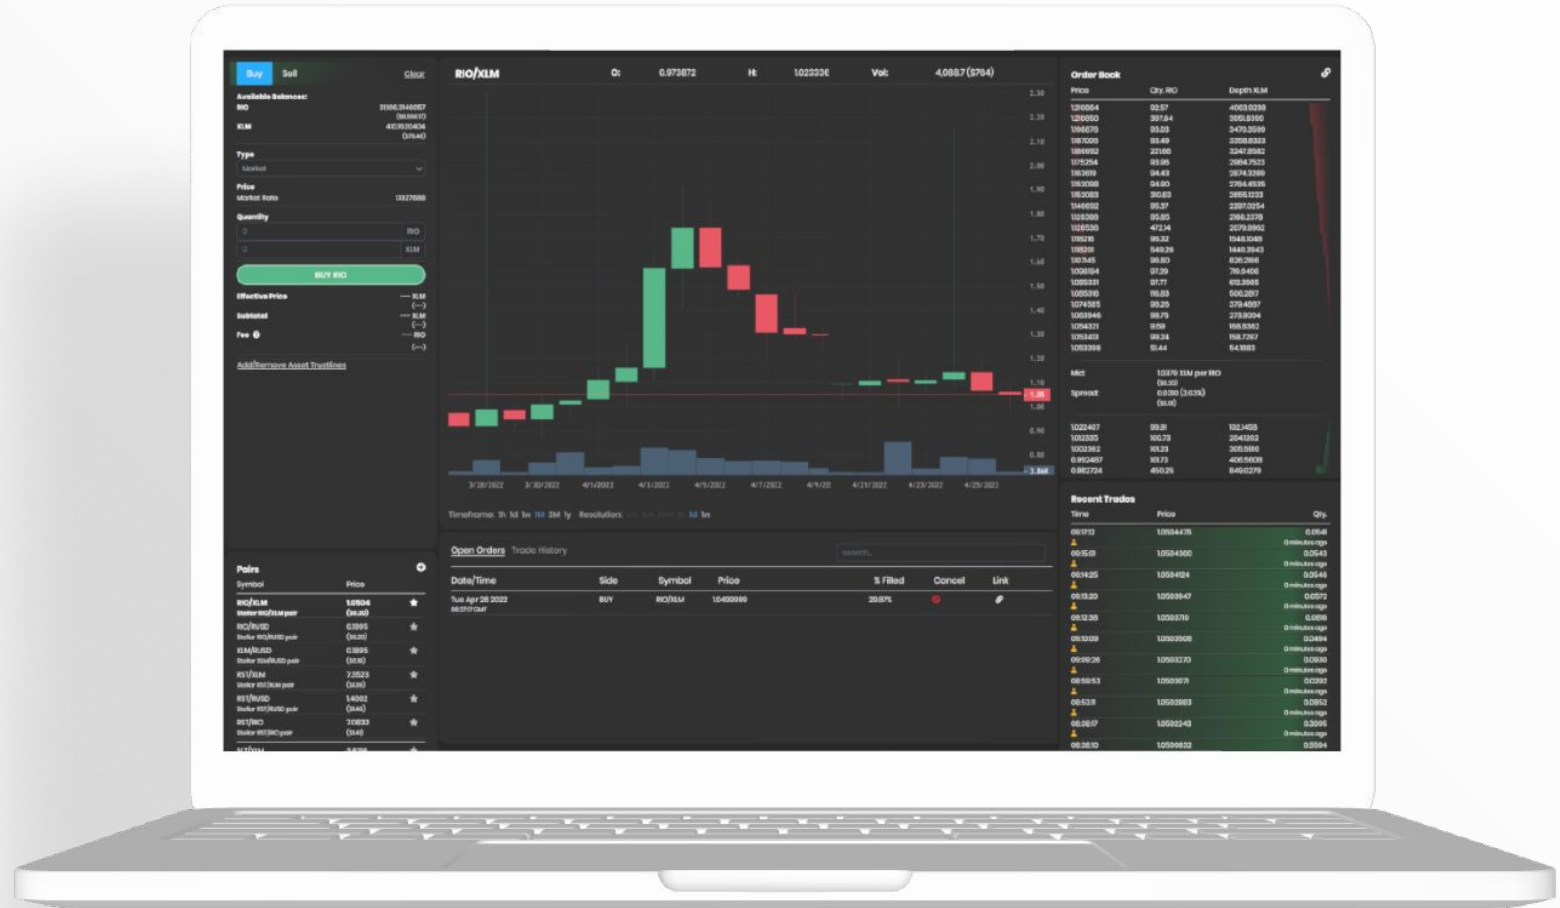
Buy Sell Clear

Available Balances:
RIO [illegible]
XLM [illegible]

Type
Market

Price
Market Rate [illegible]

Quantity
0 RIO
0 XLM

BUY RIO

Effective Price — XLM
Subtotal — XLM
Fee — RIO

Add/Remove Asset Trustlines

Pairs
Symbol Price
RIO/XLM 1.0504
RIO/USD 0.1995
XLM/USD 0.1895
RST/XLM 7.2523
RST/USD 1.4002
RST/RIO 7.0833

RIO/XLM O: 0.973872 H: 1.023336 Vol: 4,008.7 ($784)

3/28/2022 3/30/2022 4/1/2022 4/3/2022 4/5/2022 4/7/2022 4/9/22 4/21/2022 4/23/2022 4/25/2022

Timeframe: 1h 1d 1w 1M 3M 1y Resolution: 1d 1w

Open Orders Trade History
Search...

| Date/Time | Side | Symbol | Price | % Filled | Cancel | Link |
|---|---|---|---|---|---|---|
| Tue Apr 26 2022 | BUY | RIO/XLM | 1.0400000 | 20.87% | | |

Order Book
Price Qty. RIO Depth XLM

Mid: 1.0376 XLM per RIO
Spread: 0.0310 (3.03%)

Recent Trades
Time Price Qty.